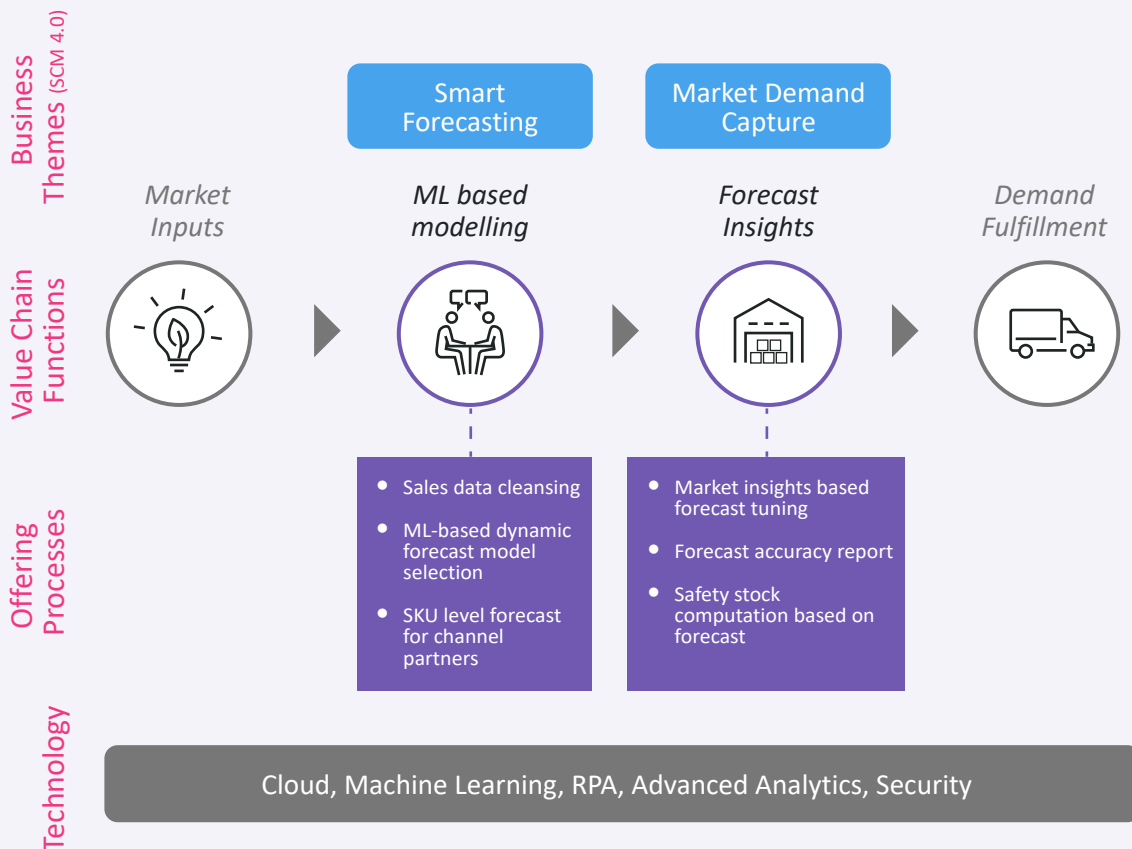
Business Themes (SCM 4.0)

Smart Forecasting

Market Demand Capture

Market Inputs

ML based modelling

Forecast Insights

Demand Fulfillment

Value Chain Functions

Offering Processes

- Sales data cleansing
- ML-based dynamic forecast model selection
- SKU level forecast for channel partners

- Market insights based forecast tuning
- Forecast accuracy report
- Safety stock computation based on forecast

Technology

Cloud, Machine Learning, RPA, Advanced Analytics, Security